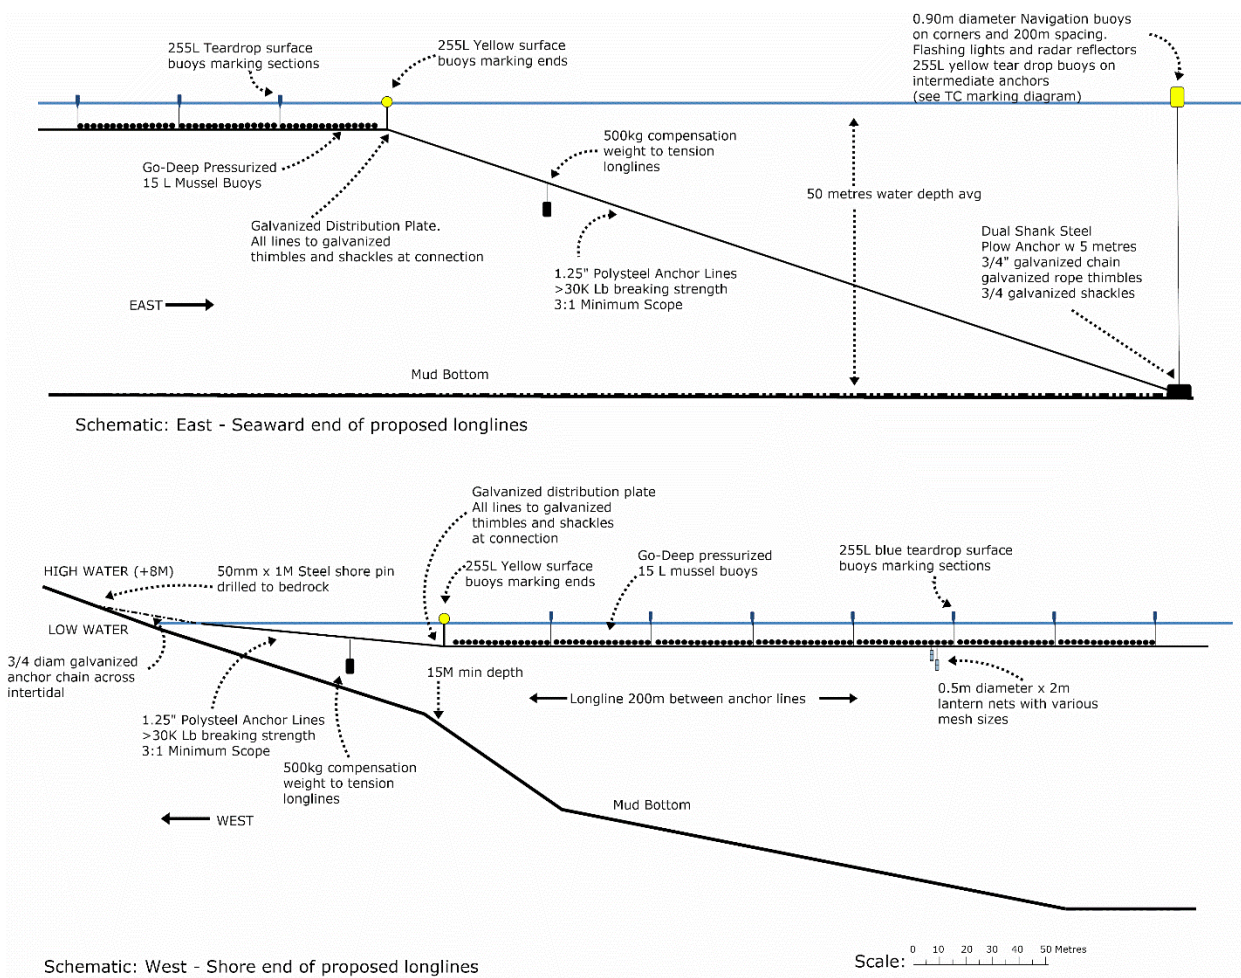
255L Teardrop surface buoys marking sections

255L Yellow surface buoys marking ends

0.90m diameter Navigation buoys on corners and 200m spacing. Flashing lights and radar reflectors 255L yellow tear drop buoys on intermediate anchors (see TC marking diagram)

Go-Deep Pressurized 15 L Mussel Buoys

500kg compensation weight to tension longlines

Galvanized Distribution Plate. All lines to galvanized thimbles and shackles at connection

50 metres water depth avg

1.25" Polysteel Anchor Lines >30K Lb breaking strength 3:1 Minimum Scope

Dual Shank Steel Plow Anchor w 5 metres 3/4" galvanized chain galvanized rope thimbles 3/4 galvanized shackles

EAST

Mud Bottom

Schematic: East - Seaward end of proposed longlines

Galvanized distribution plate All lines to galvanized thimbles and shackles at connection

HIGH WATER (+8M)

50mm x 1M Steel shore pin drilled to bedrock

255L Yellow surface buoys marking ends

Go-Deep pressurized 15 L mussel buoys

255L blue teardrop surface buoys marking sections

LOW WATER

3/4 diam galvanized anchor chain across intertidal

15M min depth

Longline 200m between anchor lines

0.5m diameter x 2m lantern nets with various mesh sizes

1.25" Polysteel Anchor Lines >30K Lb breaking strength 3:1 Minimum Scope

500kg compensation weight to tension longlines

WEST

Mud Bottom

Schematic: West - Shore end of proposed longlines

Scale: 0 10 20 30 40 50 Metres